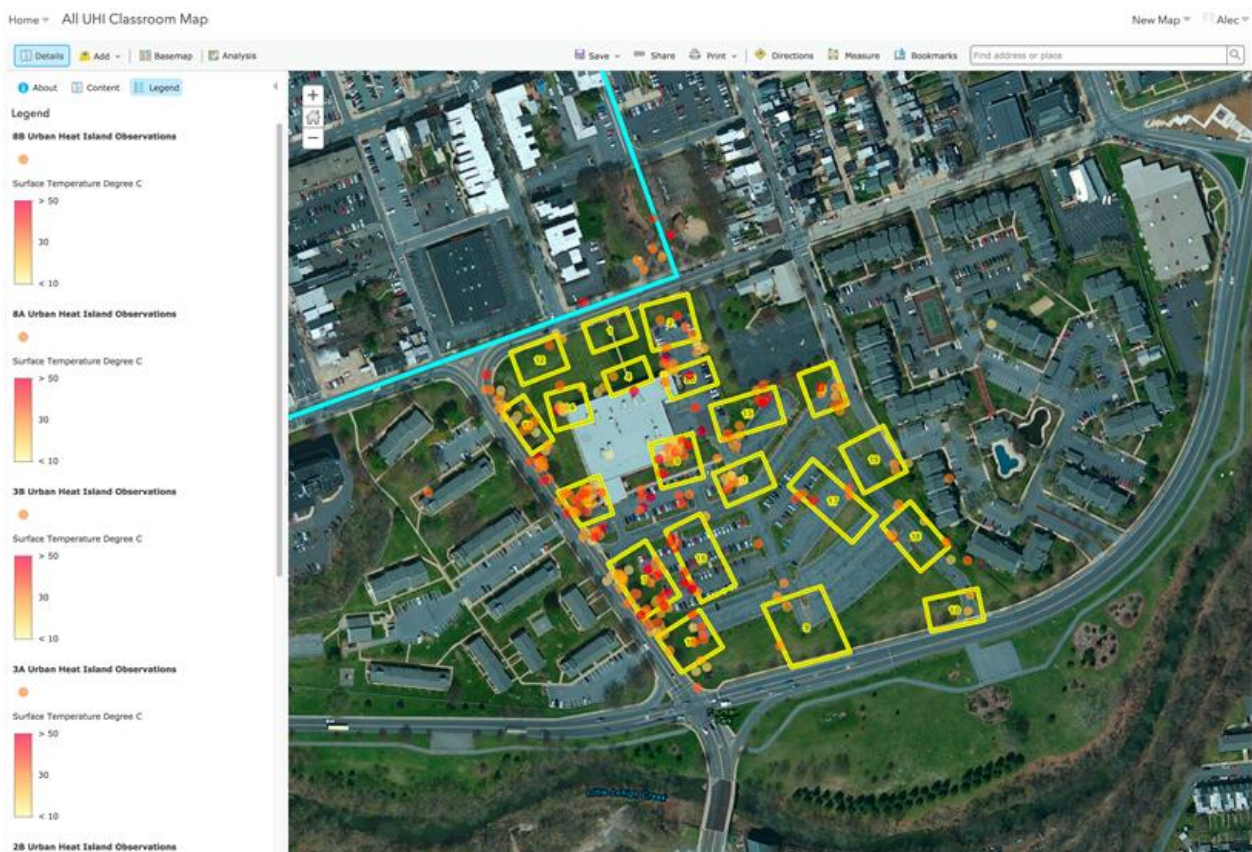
Home ▾ All UHI Classroom Map

New Map ▾ Alec ▾

Details Add ▾ Basemap Analysis

Save ▾ Share Print ▾ Directions Measure Bookmarks Find address or place

About Content Legend

Legend

8B Urban Heat Island Observations

Surface Temperature Degree C

> 50

30

< 10

8A Urban Heat Island Observations

Surface Temperature Degree C

> 50

30

< 10

3B Urban Heat Island Observations

Surface Temperature Degree C

> 50

30

< 10

3A Urban Heat Island Observations

Surface Temperature Degree C

> 50

30

< 10

2B Urban Heat Island Observations

12

13

17

19

18

10

9

Little Lehigh Creek